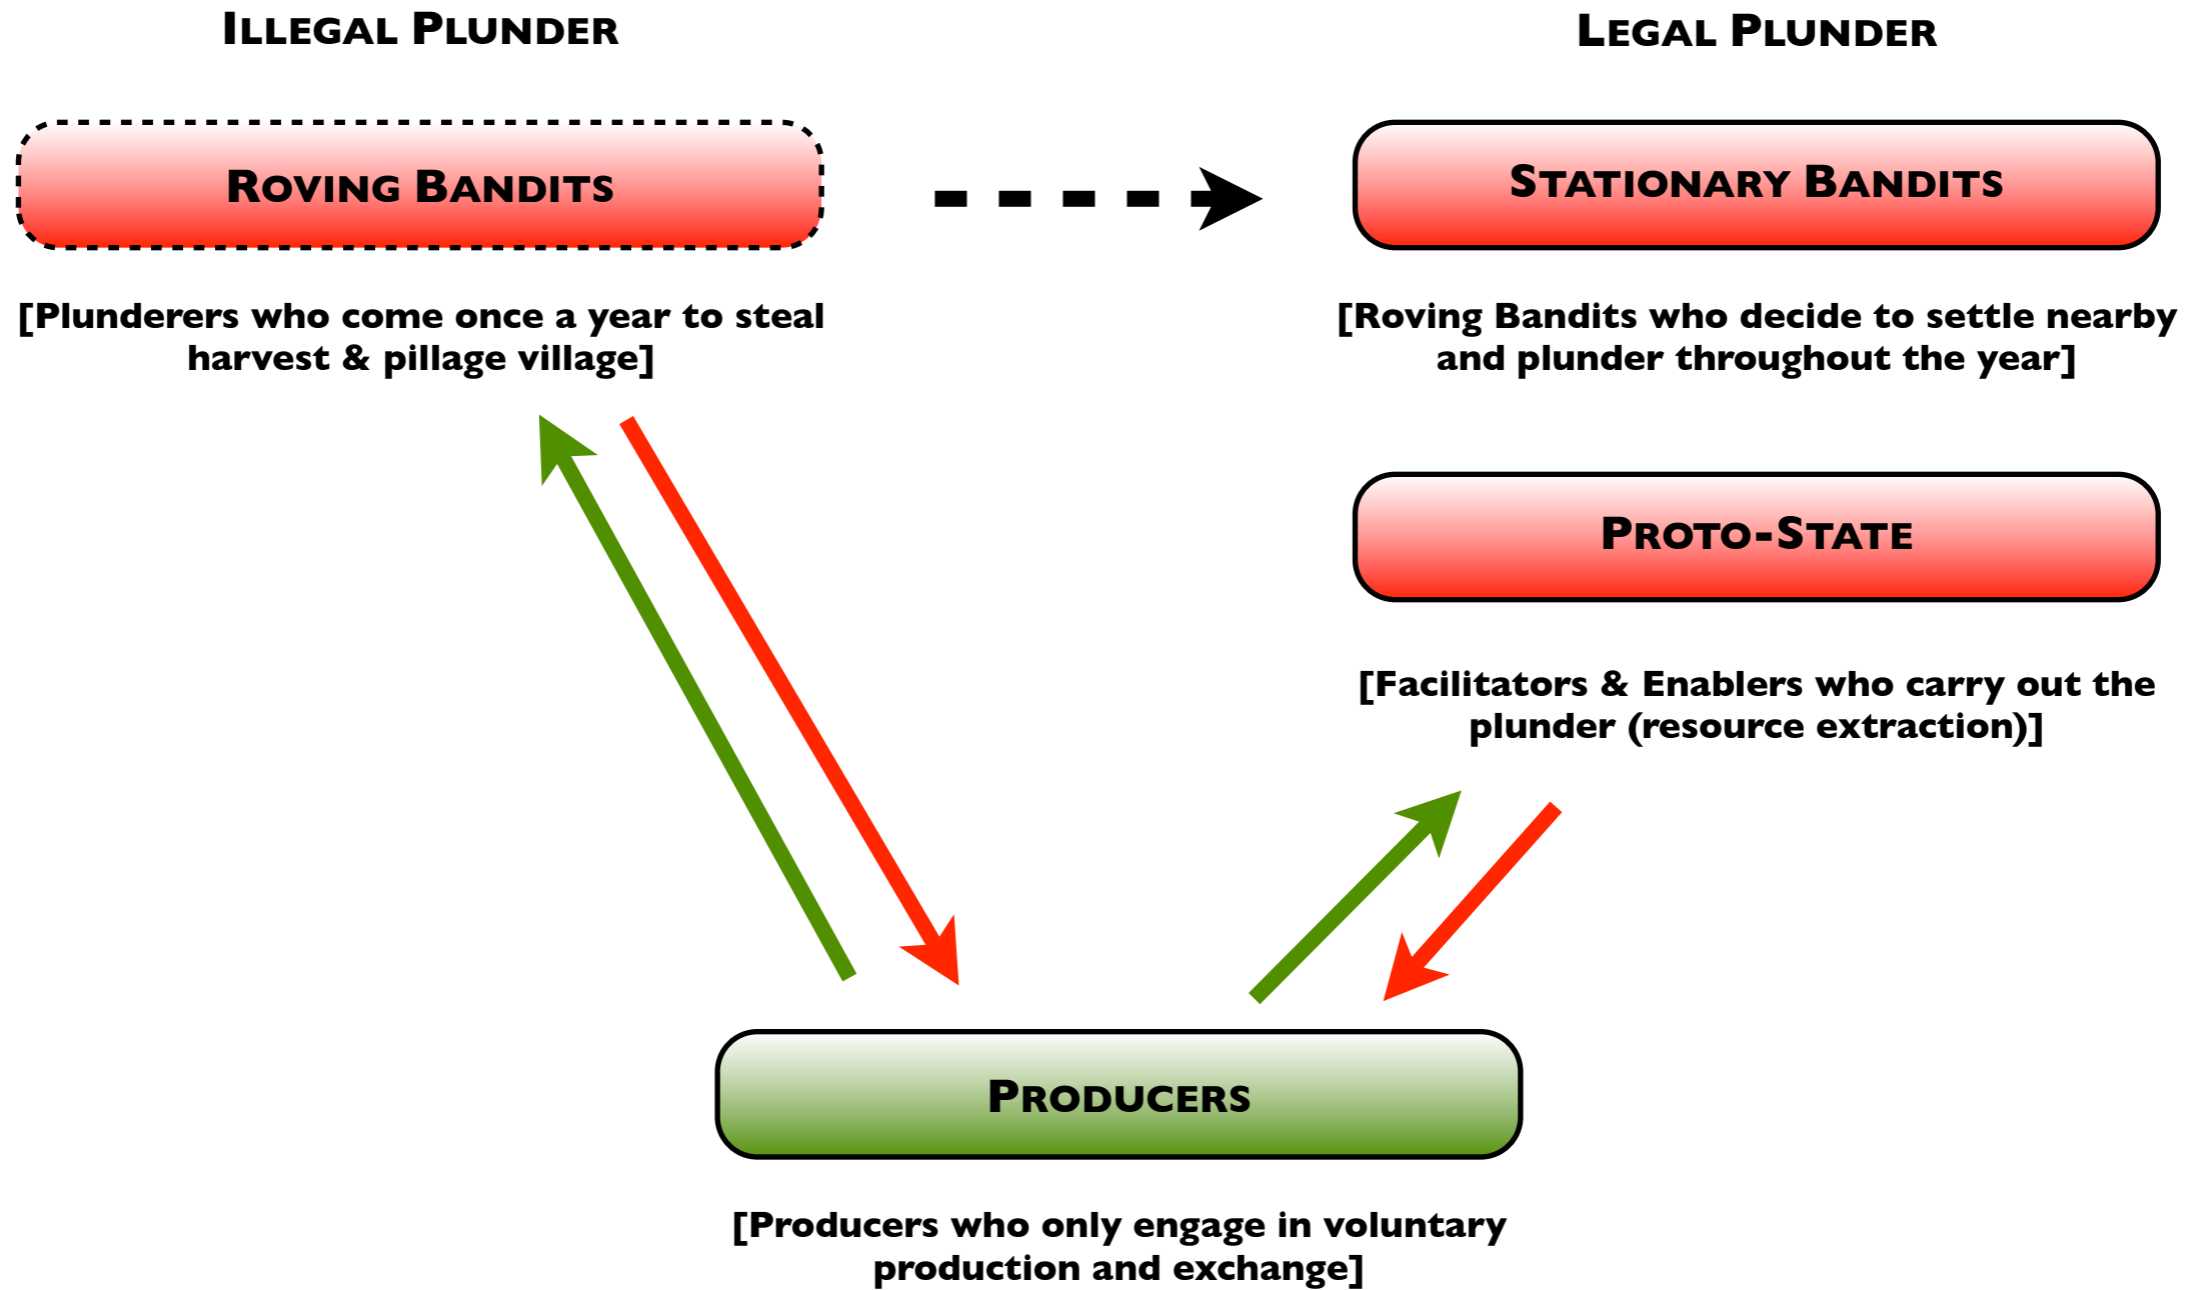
Illegal Plunder

Legal Plunder

Roving Bandits

Stationary Bandits

[Plunderers who come once a year to steal harvest & pillage village]

[Roving Bandits who decide to settle nearby and plunder throughout the year]

Proto-State

[Facilitators & Enablers who carry out the plunder (resource extraction)]

Producers

[Producers who only engage in voluntary production and exchange]